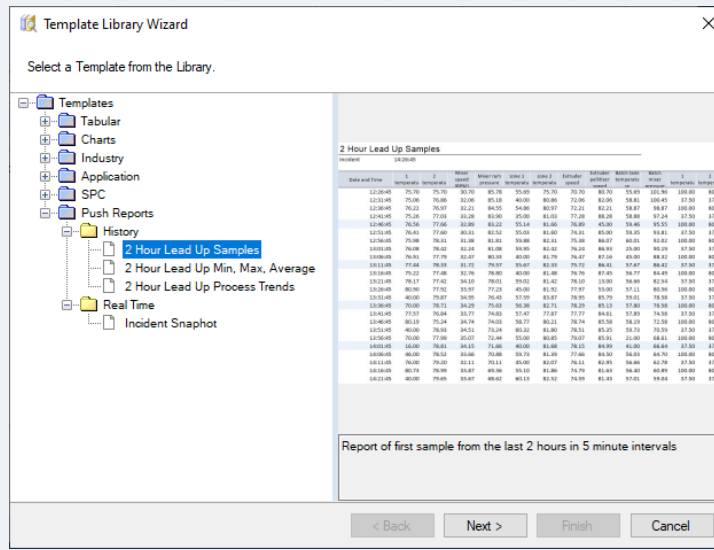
Template Library Wizard

Select a Template from the Library.

Templates
Tabular
Charts
Industry
Application
SPC
Push Reports
History
2 Hour Lead Up Samples
2 Hour Lead Up Min, Max, Average
2 Hour Lead Up Process Trends
Real Time
Incident Snaphot

2 Hour Lead Up Samples
Incident 14:26:45

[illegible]

Report of first sample from the last 2 hours in 5 minute intervals

< Back
Next >
Finish
Cancel